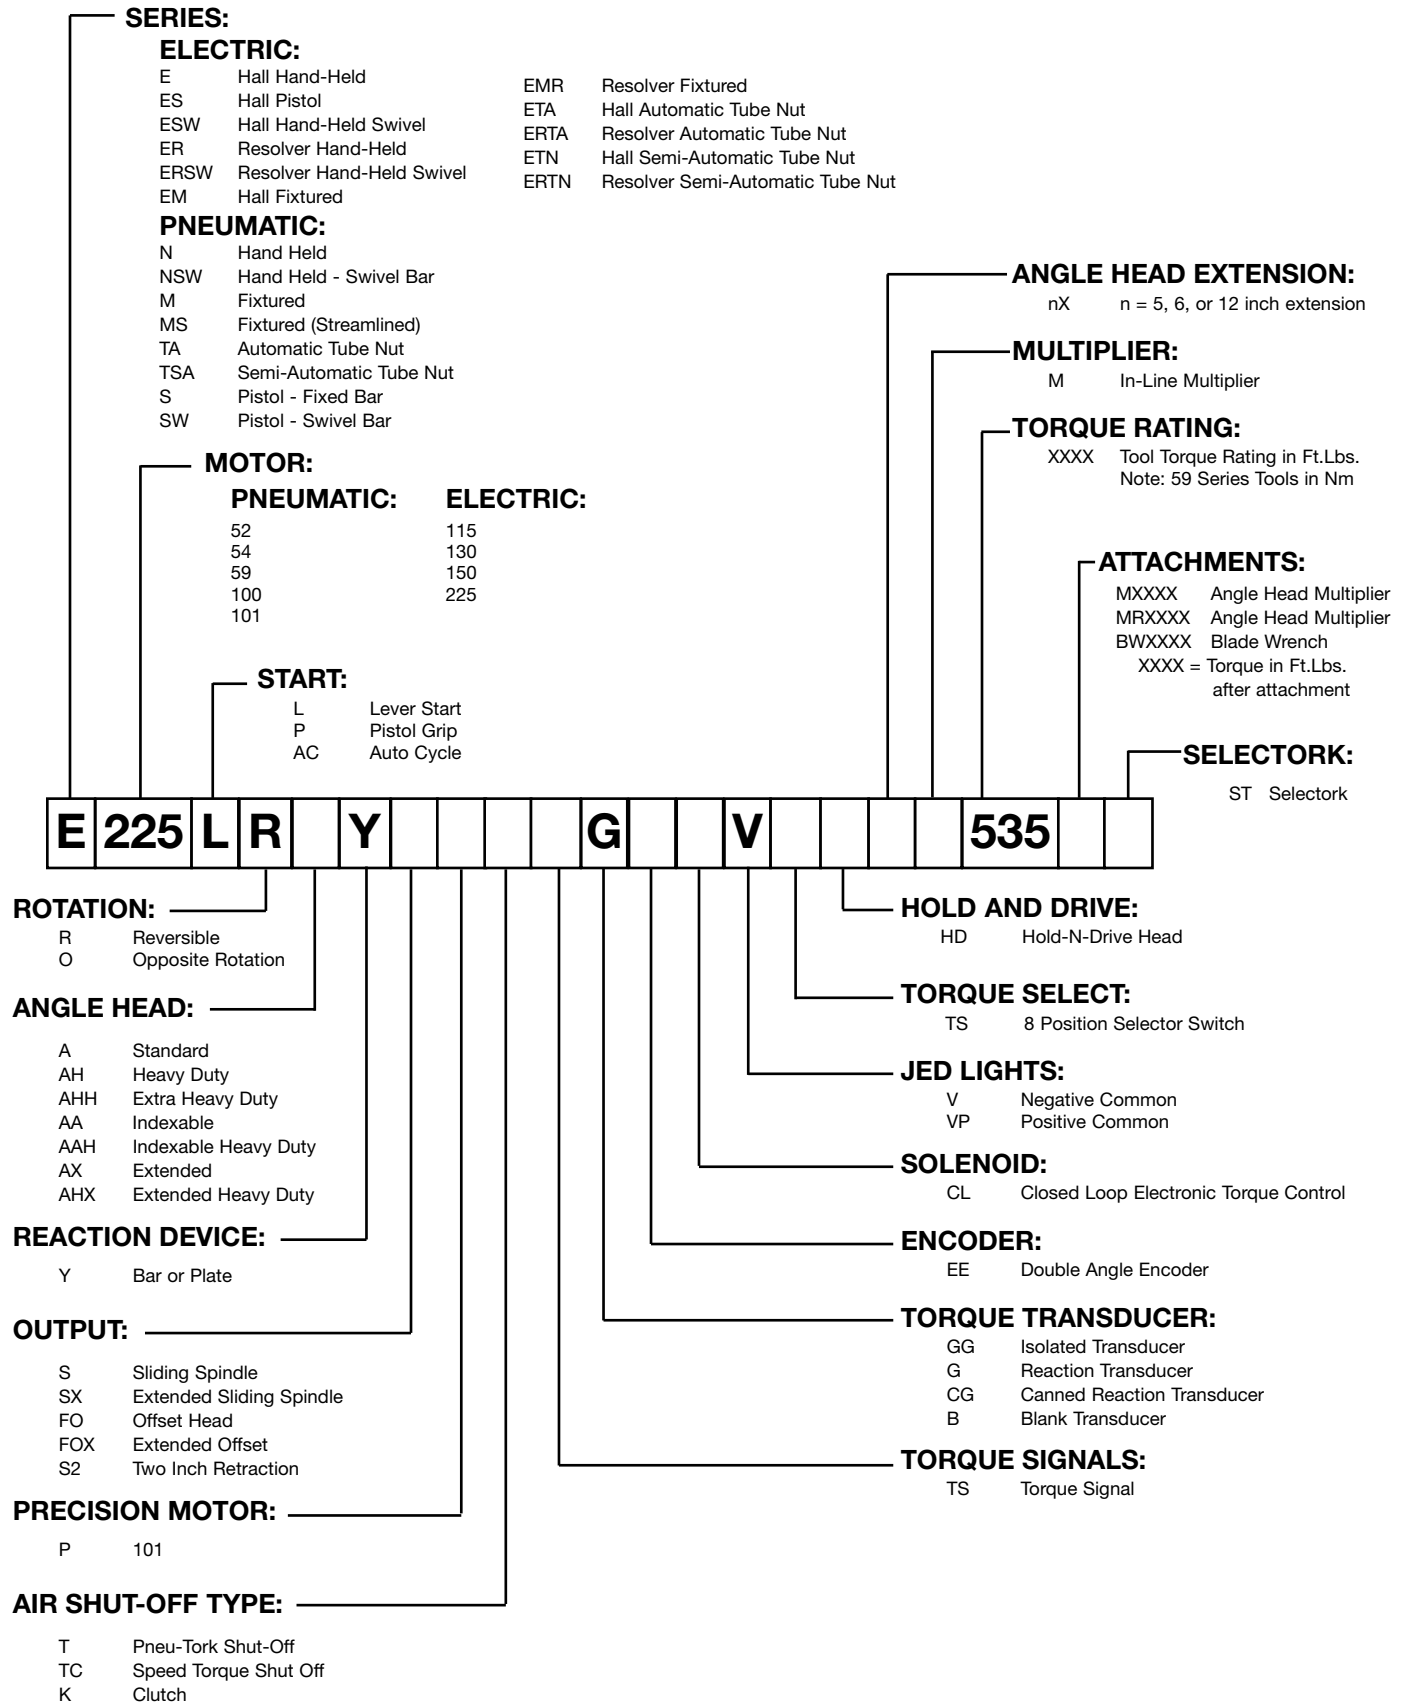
SERIES:

ELECTRIC:
E Hall Hand-Held
ES Hall Pistol
ESW Hall Hand-Held Swivel
ER Resolver Hand-Held
ERSW Resolver Hand-Held Swivel
EM Hall Fixtured
EMR Resolver Fixtured
ETA Hall Automatic Tube Nut
ERTA Resolver Automatic Tube Nut
ETN Hall Semi-Automatic Tube Nut
ERTN Resolver Semi-Automatic Tube Nut

PNEUMATIC:
N Hand Held
NSW Hand Held - Swivel Bar
M Fixtured
MS Fixtured (Streamlined)
TA Automatic Tube Nut
TSA Semi-Automatic Tube Nut
S Pistol - Fixed Bar
SW Pistol - Swivel Bar

MOTOR:

| PNEUMATIC: | ELECTRIC: |
|---|---|
| 52 | 115 |
| 54 | 130 |
| 59 | 150 |
| 100 | 225 |
| 101 | |

START:
L Lever Start
P Pistol Grip
AC Auto Cycle

ANGLE HEAD EXTENSION:
nX n = 5, 6, or 12 inch extension

MULTIPLIER:
M In-Line Multiplier

TORQUE RATING:
XXXX Tool Torque Rating in Ft.Lbs.
Note: 59 Series Tools in Nm

ATTACHMENTS:
MXXXX Angle Head Multiplier
MRXXXX Angle Head Multiplier
BWXXXX Blade Wrench
XXXX = Torque in Ft.Lbs. after attachment

SELECTORK:
ST Selectork

| E | 225 | L | R | | Y | | | | G | | V | | | | 535 | | |
|---|---|---|---|---|---|---|---|---|---|---|---|---|---|---|---|---|---|

ROTATION:
R Reversible
O Opposite Rotation

ANGLE HEAD:
A Standard
AH Heavy Duty
AHH Extra Heavy Duty
AA Indexable
AAH Indexable Heavy Duty
AX Extended
AHX Extended Heavy Duty

REACTION DEVICE:
Y Bar or Plate

OUTPUT:
S Sliding Spindle
SX Extended Sliding Spindle
FO Offset Head
FOX Extended Offset
S2 Two Inch Retraction

PRECISION MOTOR:
P 101

AIR SHUT-OFF TYPE:
T Pneu-Tork Shut-Off
TC Speed Torque Shut Off
K Clutch

HOLD AND DRIVE:
HD Hold-N-Drive Head

TORQUE SELECT:
TS 8 Position Selector Switch

JED LIGHTS:
V Negative Common
VP Positive Common

SOLENOID:
CL Closed Loop Electronic Torque Control

ENCODER:
EE Double Angle Encoder

TORQUE TRANSDUCER:
GG Isolated Transducer
G Reaction Transducer
CG Canned Reaction Transducer
B Blank Transducer

TORQUE SIGNALS:
TS Torque Signal